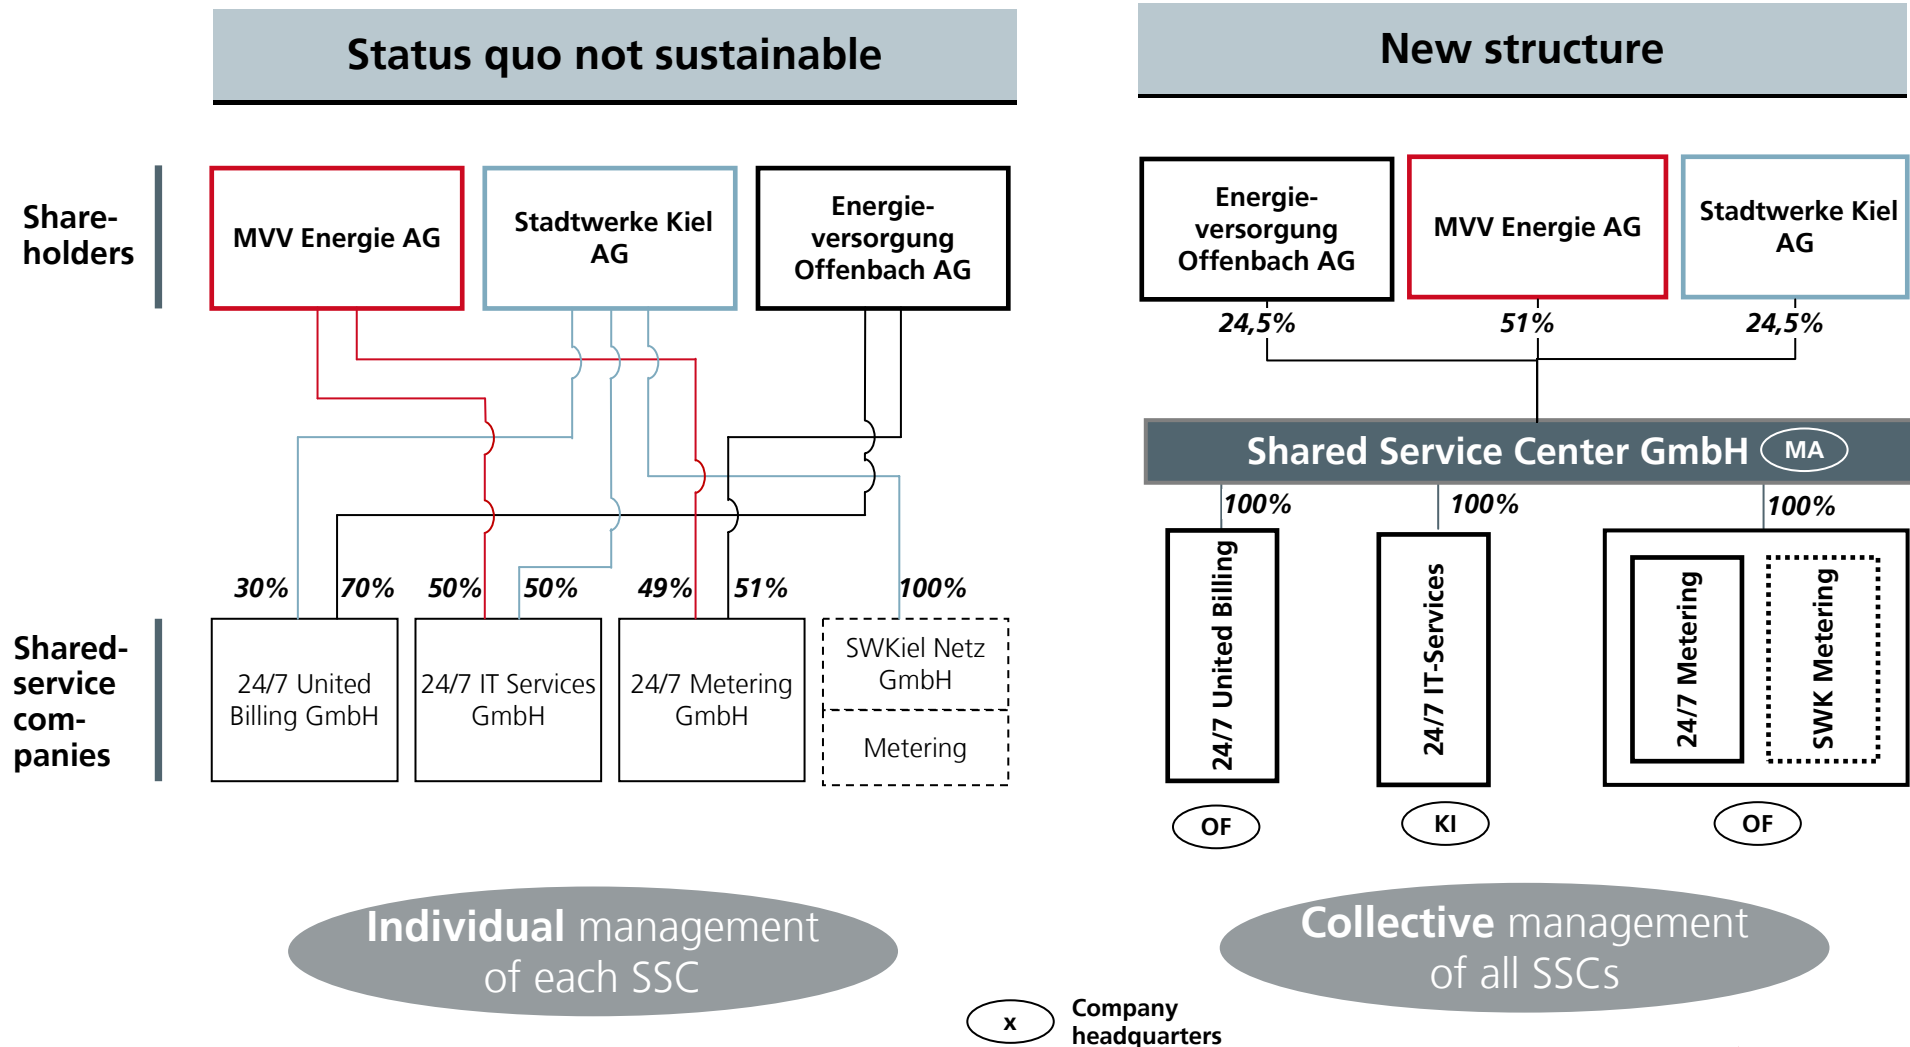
Status quo not sustainable

Shareholders

MVV Energie AG

Stadtwerke Kiel AG

Energieversorgung Offenbach AG

30% 70% 50% 50% 49% 51% 100%

Shared-service companies

24/7 United Billing GmbH

24/7 IT Services GmbH

24/7 Metering GmbH

SWKiel Netz GmbH

Metering

Individual management of each SSC

New structure

Energieversorgung Offenbach AG

MVV Energie AG

Stadtwerke Kiel AG

24,5% 51% 24,5%

Shared Service Center GmbH MA

100% 100% 100%

24/7 United Billing

24/7 IT-Services

24/7 Metering

SWK Metering

OF KI OF

Collective management of all SSCs

x Company headquarters